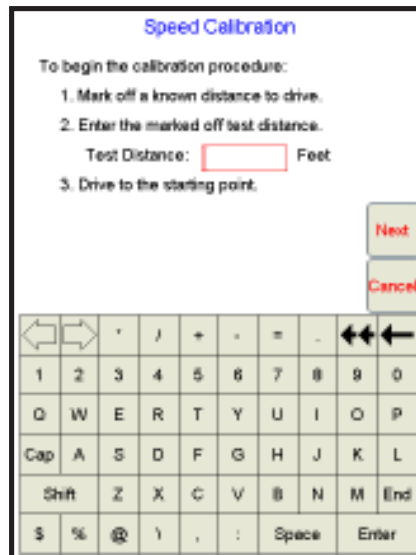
Speed Calibration

To begin the calibration procedure:

1. Mark off a known distance to drive.

2. Enter the marked off test distance.

Test Distance: Feet

3. Drive to the starting point.

Next

Cancel

' / + - = .

1 2 3 4 5 6 7 8 9 0

Q W E R T Y U I O P

Cap A S D F G H J K L

Shift Z X C V B N M End

$ % @ \ , : Space Enter